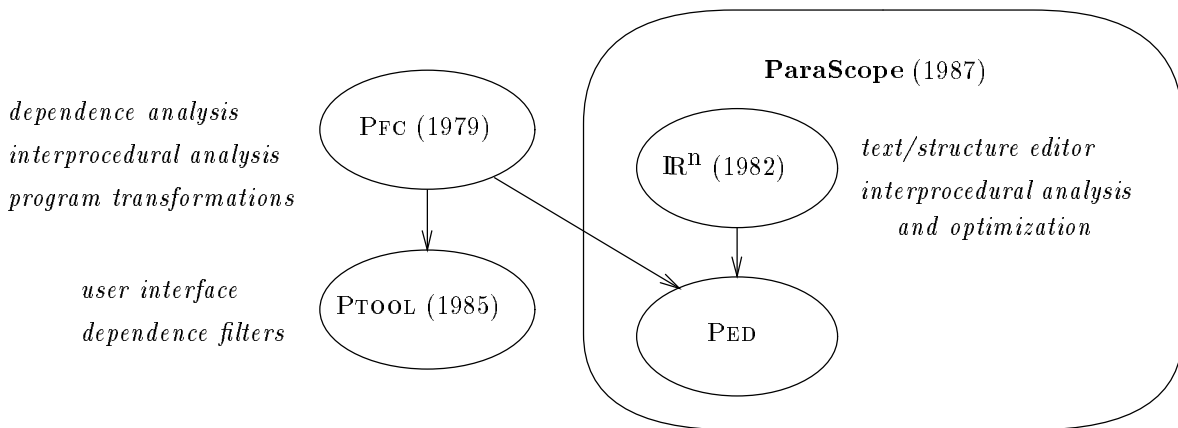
dependence analysis
interprocedural analysis
program transformations

Pfc (1979)

ParaScope (1987)

$\mathbb{R}^n$ (1982)

text/structure editor
interprocedural analysis
and optimization

user interface
dependence filters

Ptool (1985)

Ped